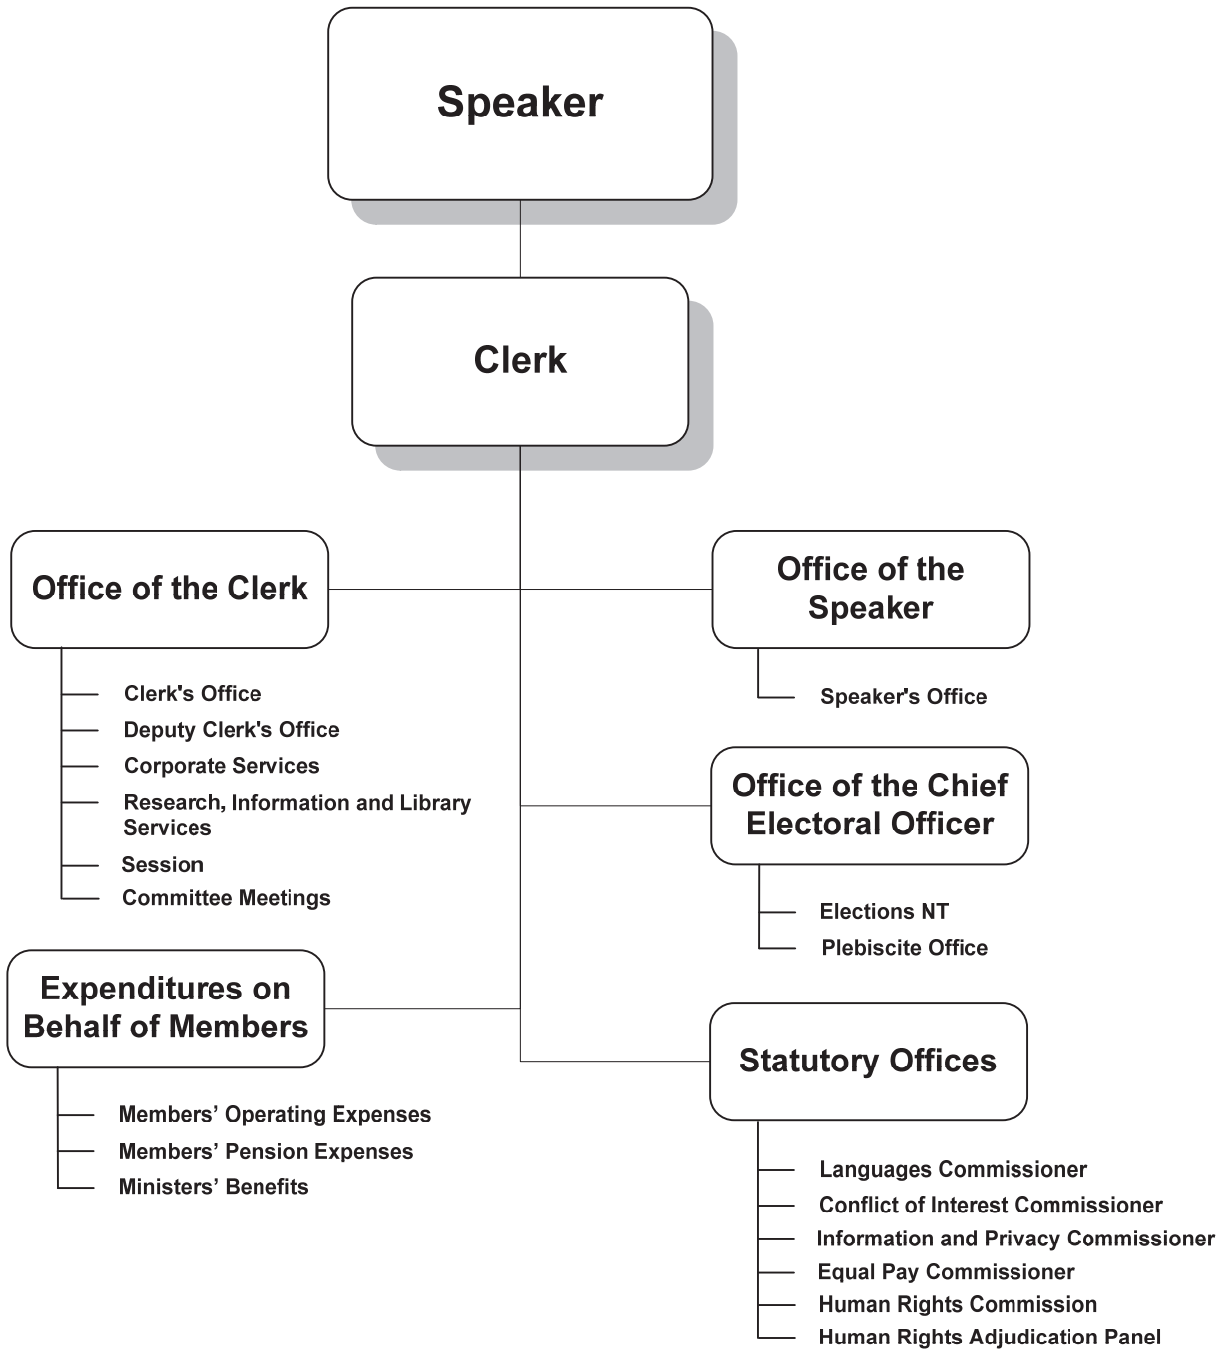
Speaker

Clerk

Office of the Clerk

Clerk's Office
Deputy Clerk's Office
Corporate Services
Research, Information and Library Services
Session
Committee Meetings

Expenditures on Behalf of Members

Members' Operating Expenses
Members' Pension Expenses
Ministers' Benefits

Office of the Speaker

Speaker's Office

Office of the Chief Electoral Officer

Elections NT
Plebiscite Office

Statutory Offices

Languages Commissioner
Conflict of Interest Commissioner
Information and Privacy Commissioner
Equal Pay Commissioner
Human Rights Commission
Human Rights Adjudication Panel